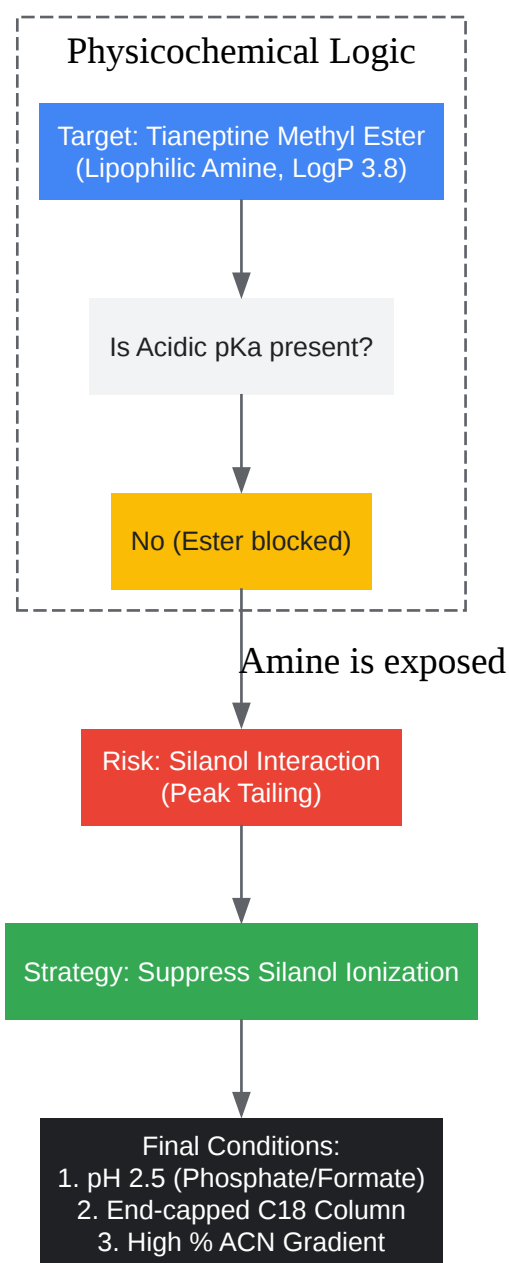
Physicochemical Logic

Target: Tianeptine Methyl Ester (Lipophilic Amine, LogP 3.8)

Is Acidic pKa present?

No (Ester blocked)

Amine is exposed

Risk: Silanol Interaction (Peak Tailing)

Strategy: Suppress Silanol Ionization

Final Conditions:
1. pH 2.5 (Phosphate/Formate)
2. End-capped C18 Column
3. High % ACN Gradient